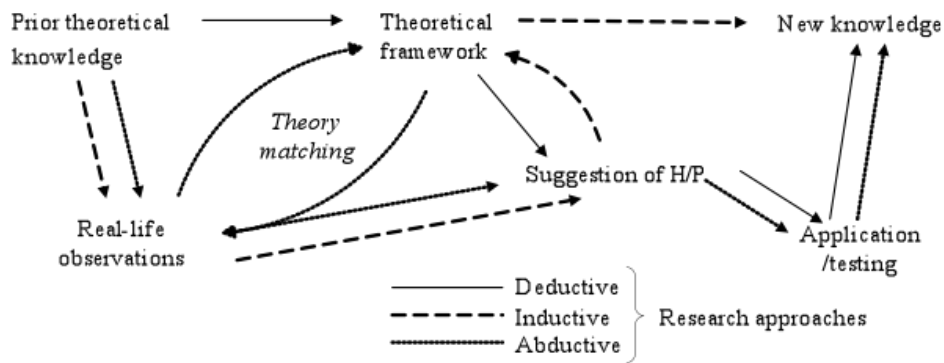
Prior theoretical knowledge

Theoretical framework

New knowledge

Theory matching

Suggestion of H/P

Real-life observations

Application /testing

Deductive

Inductive

Abductive

Research approaches